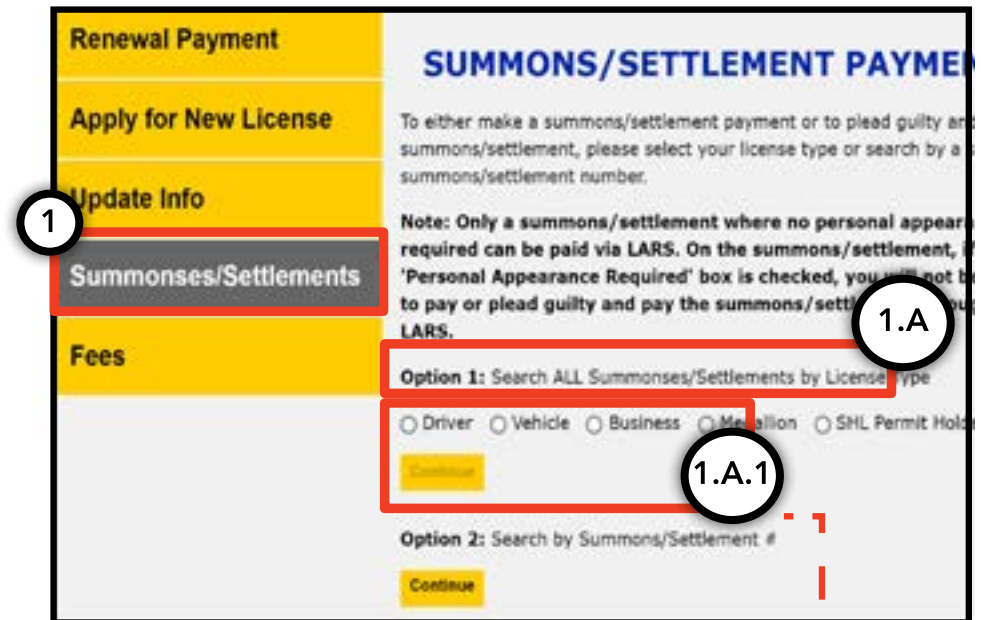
Renewal Payment

Apply for New License

Update Info

1

Summonses/Settlements

Fees

SUMMONS/SETTLEMENT PAYME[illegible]

To either make a summons/settlement payment or to plead guilty an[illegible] summons/settlement, please select your license type or search by a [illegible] summons/settlement number.

Note: Only a summons/settlement where no personal appea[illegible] required can be paid via LARS. On the summons/settlement, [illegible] 'Personal Appearance Required' box is checked, you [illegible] to pay or plead guilty and pay the summons/settl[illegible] LARS.

1.A

Option 1: Search ALL Summonses/Settlements by License Type

Driver Vehicle Business Me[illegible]allion SHL Permit Hol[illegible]

Continue

1.A.1

Option 2: Search by Summons/Settlement #

Continue